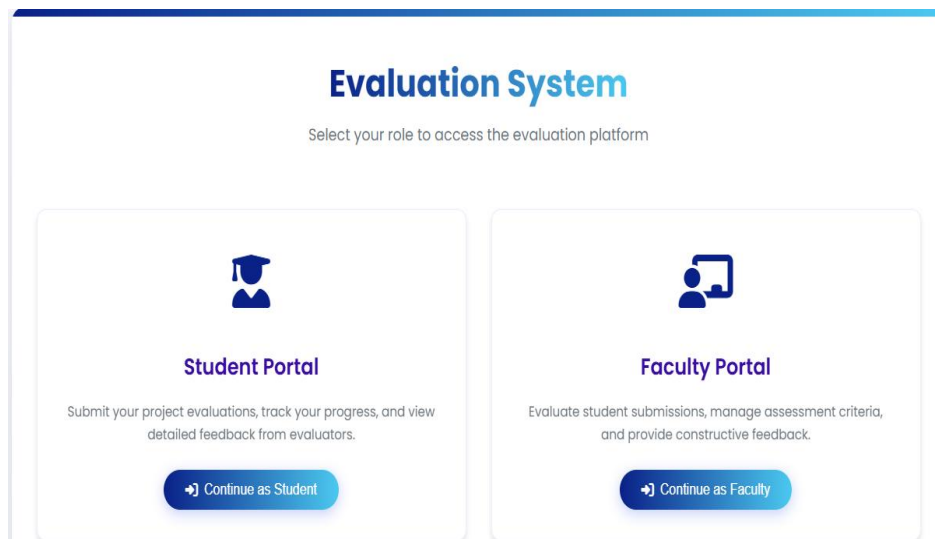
Evaluation System

Select your role to access the evaluation platform

Student Portal

Submit your project evaluations, track your progress, and view detailed feedback from evaluators.

Continue as Student

Faculty Portal

Evaluate student submissions, manage assessment criteria, and provide constructive feedback.

Continue as Faculty